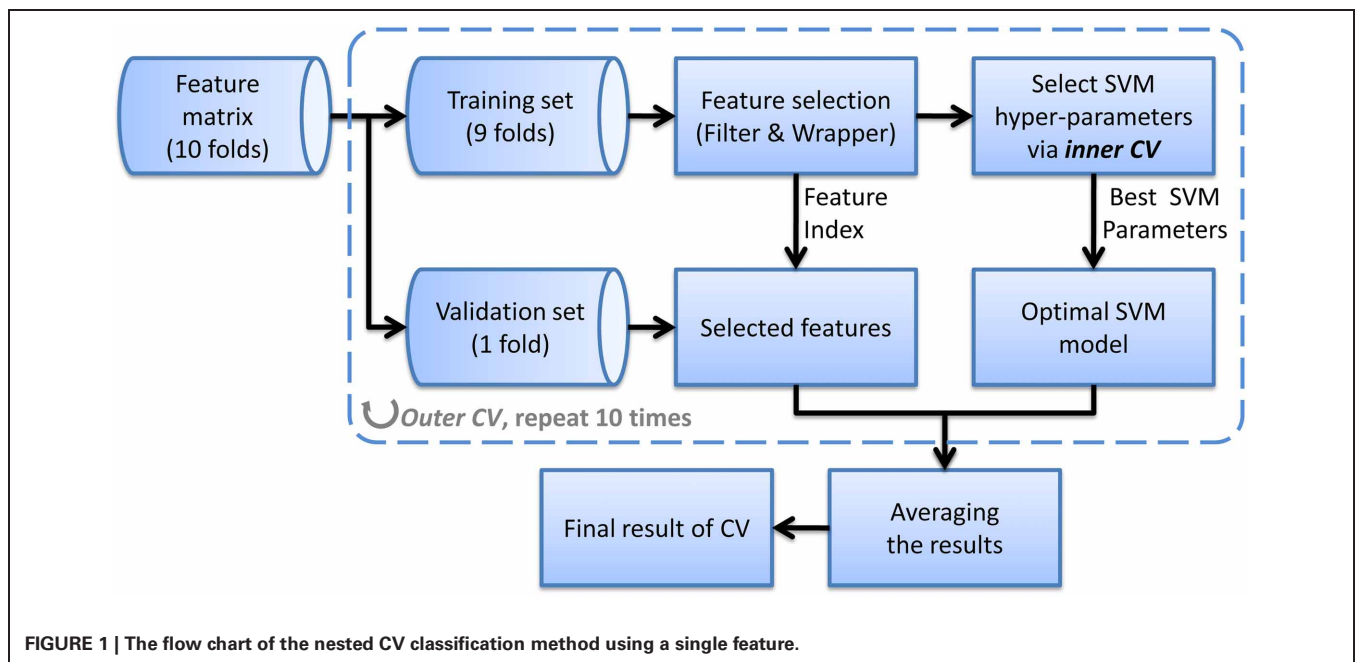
Feature matrix (10 folds)

Training set (9 folds)

Feature selection (Filter & Wrapper)

Select SVM hyper-parameters via ***inner CV***

Feature Index

Best SVM Parameters

Validation set (1 fold)

Selected features

Optimal SVM model

***Outer CV***, repeat 10 times

Averaging the results

Final result of CV

**FIGURE 1 | The flow chart of the nested CV classification method using a single feature.**